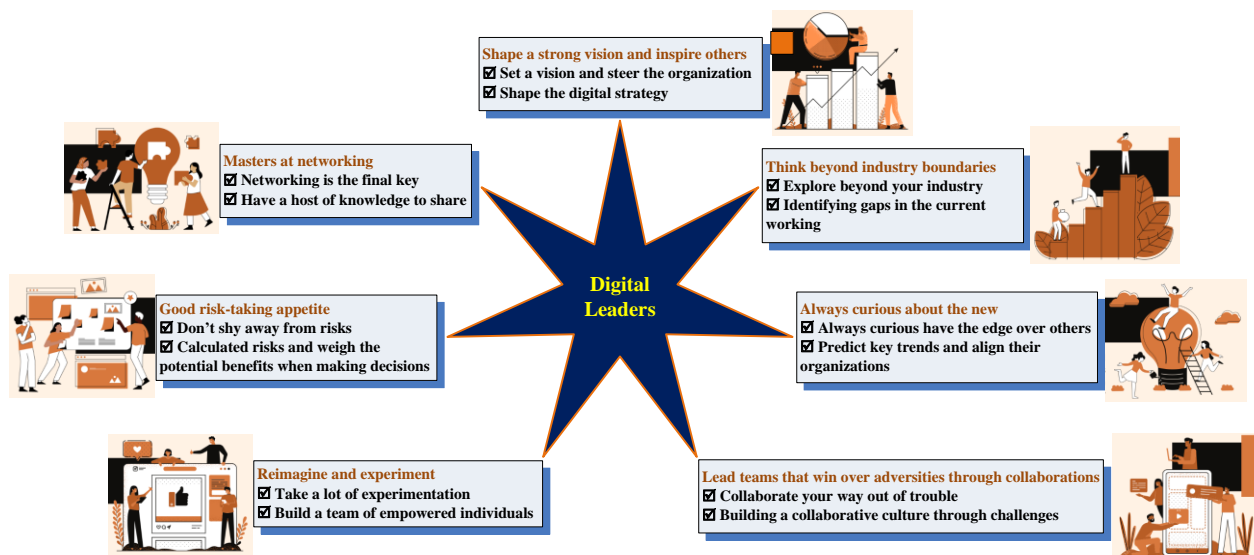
Shape a strong vision and inspire others
☑ Set a vision and steer the organization
☑ Shape the digital strategy

Masters at networking
☑ Networking is the final key
☑ Have a host of knowledge to share

Think beyond industry boundaries
☑ Explore beyond your industry
☑ Identifying gaps in the current working

Digital Leaders

Good risk-taking appetite
☑ Don't shy away from risks
☑ Calculated risks and weigh the potential benefits when making decisions

Always curious about the new
☑ Always curious have the edge over others
☑ Predict key trends and align their organizations

Reimagine and experiment
☑ Take a lot of experimentation
☑ Build a team of empowered individuals

Lead teams that win over adversities through collaborations
☑ Collaborate your way out of trouble
☑ Building a collaborative culture through challenges